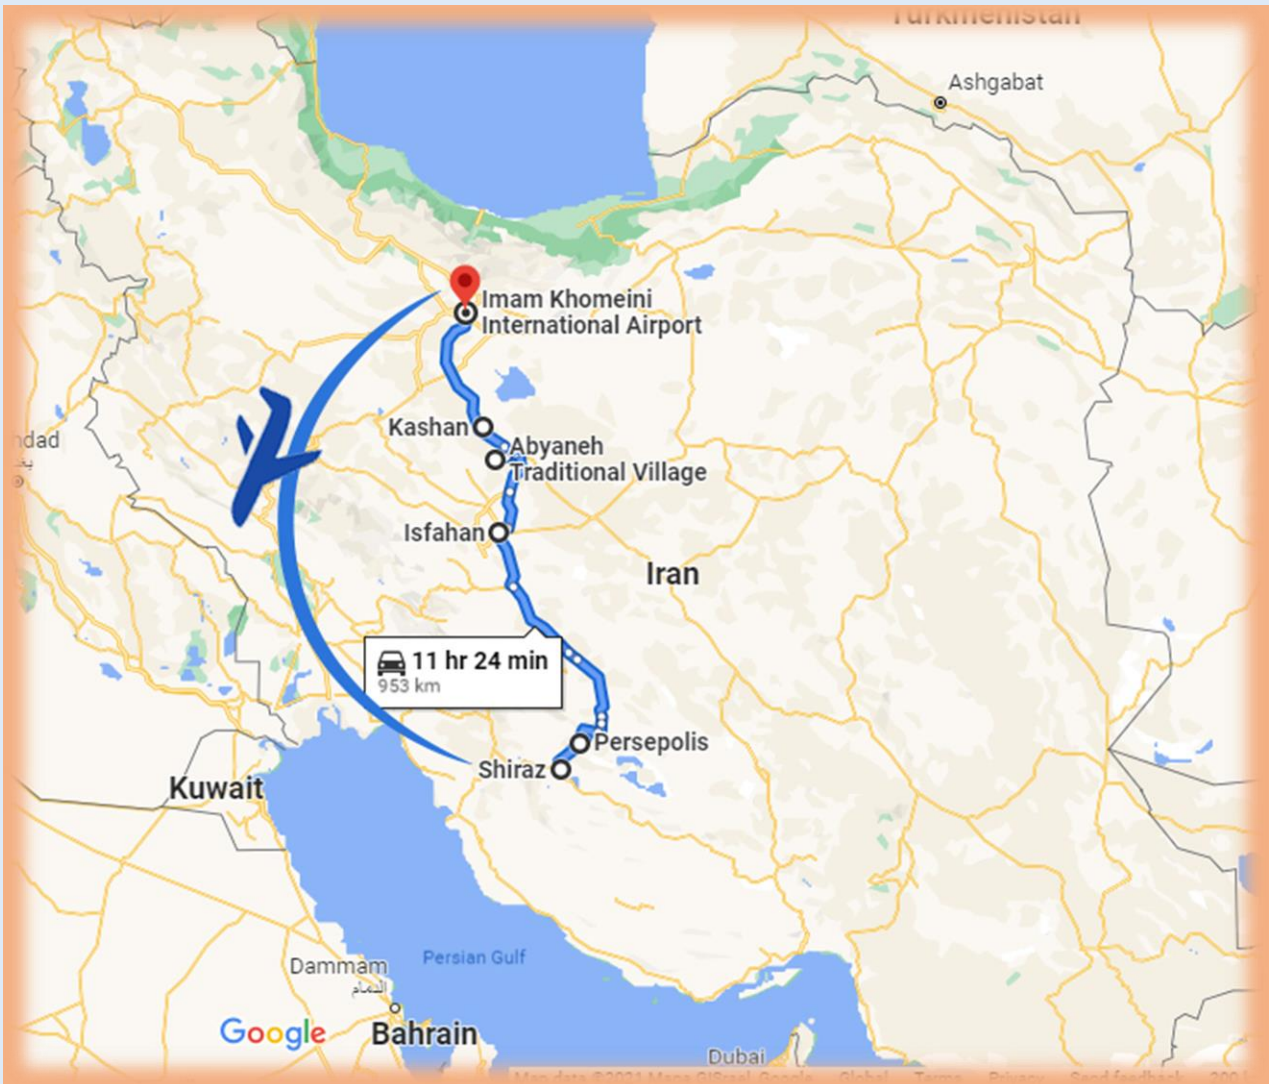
Turkmenistan
Ashgabat
Imam Khomeini International Airport
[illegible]dad
Kashan
Abyaneh Traditional Village
Isfahan
Iran
11 hr 24 min
953 km
Persepolis
Shiraz
Kuwait
Persian Gulf
Dammam
الدمام
Google
Bahrain
Dubai
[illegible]